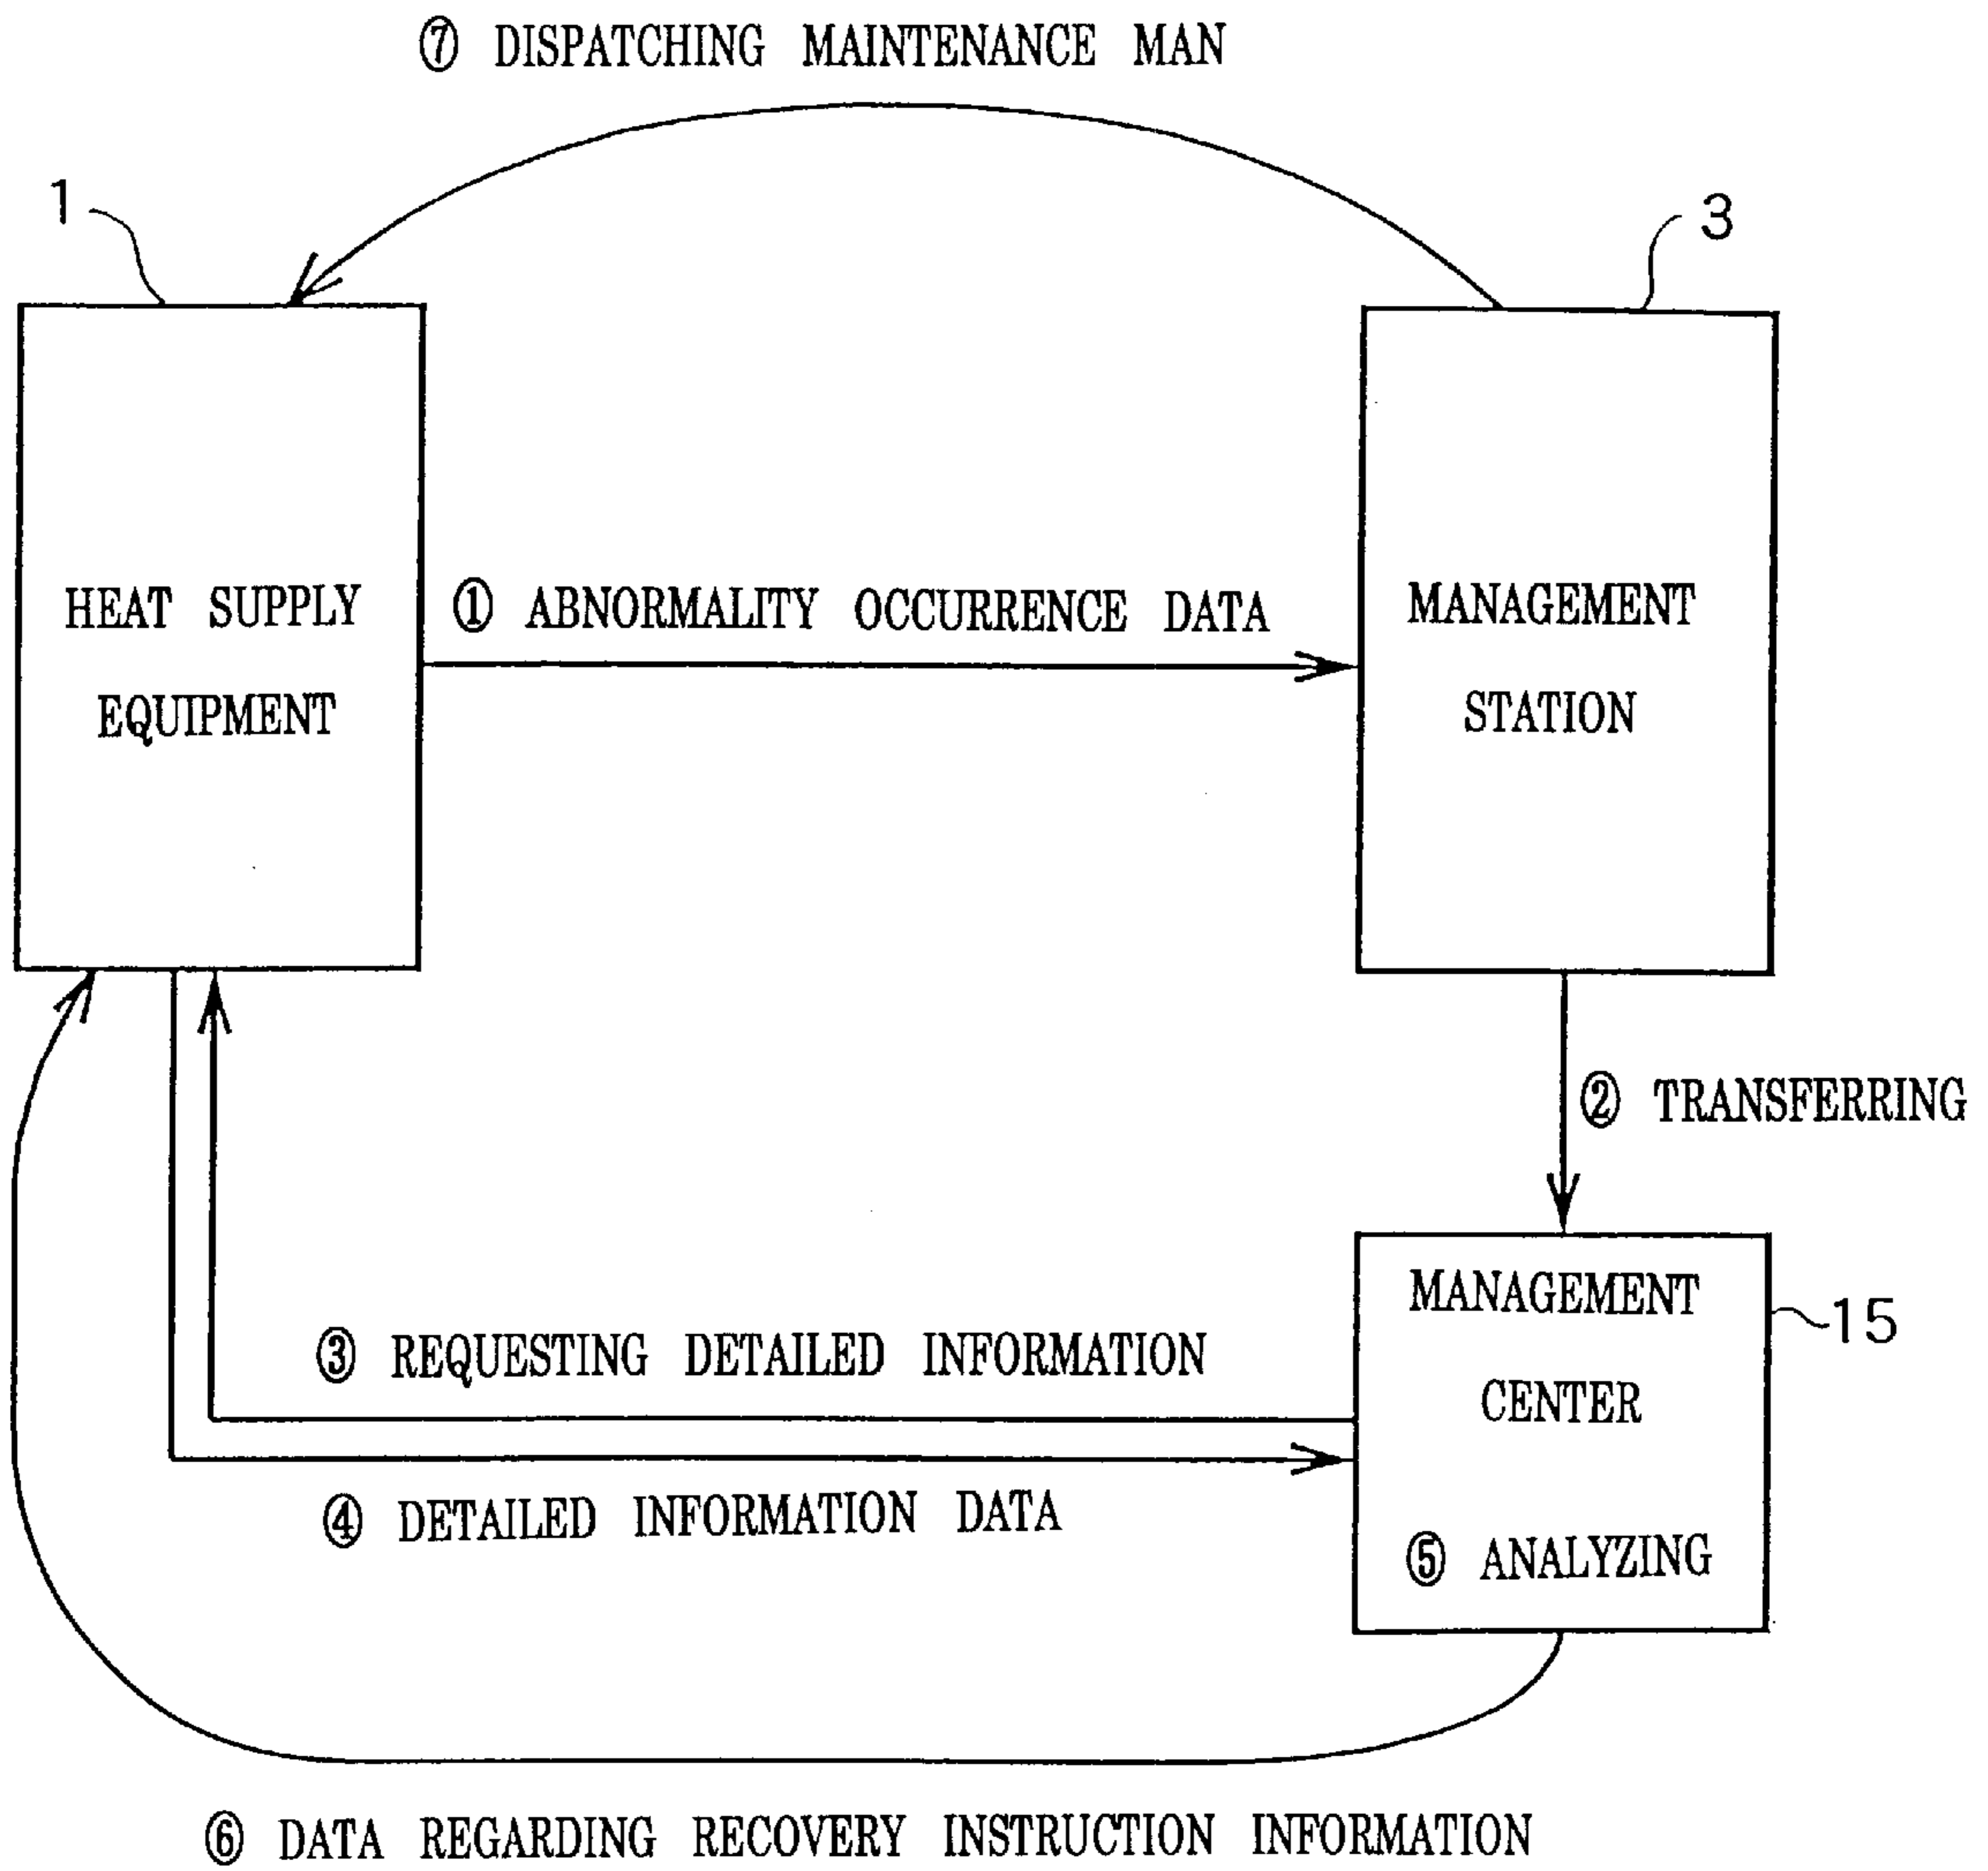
⑦ DISPATCHING MAINTENANCE MAN

1

3

HEAT SUPPLY EQUIPMENT

① ABNORMALITY OCCURRENCE DATA

MANAGEMENT STATION

② TRANSFERRING

MANAGEMENT CENTER

15

③ REQUESTING DETAILED INFORMATION

④ DETAILED INFORMATION DATA

⑤ ANALYZING

⑥ DATA REGARDING RECOVERY INSTRUCTION INFORMATION